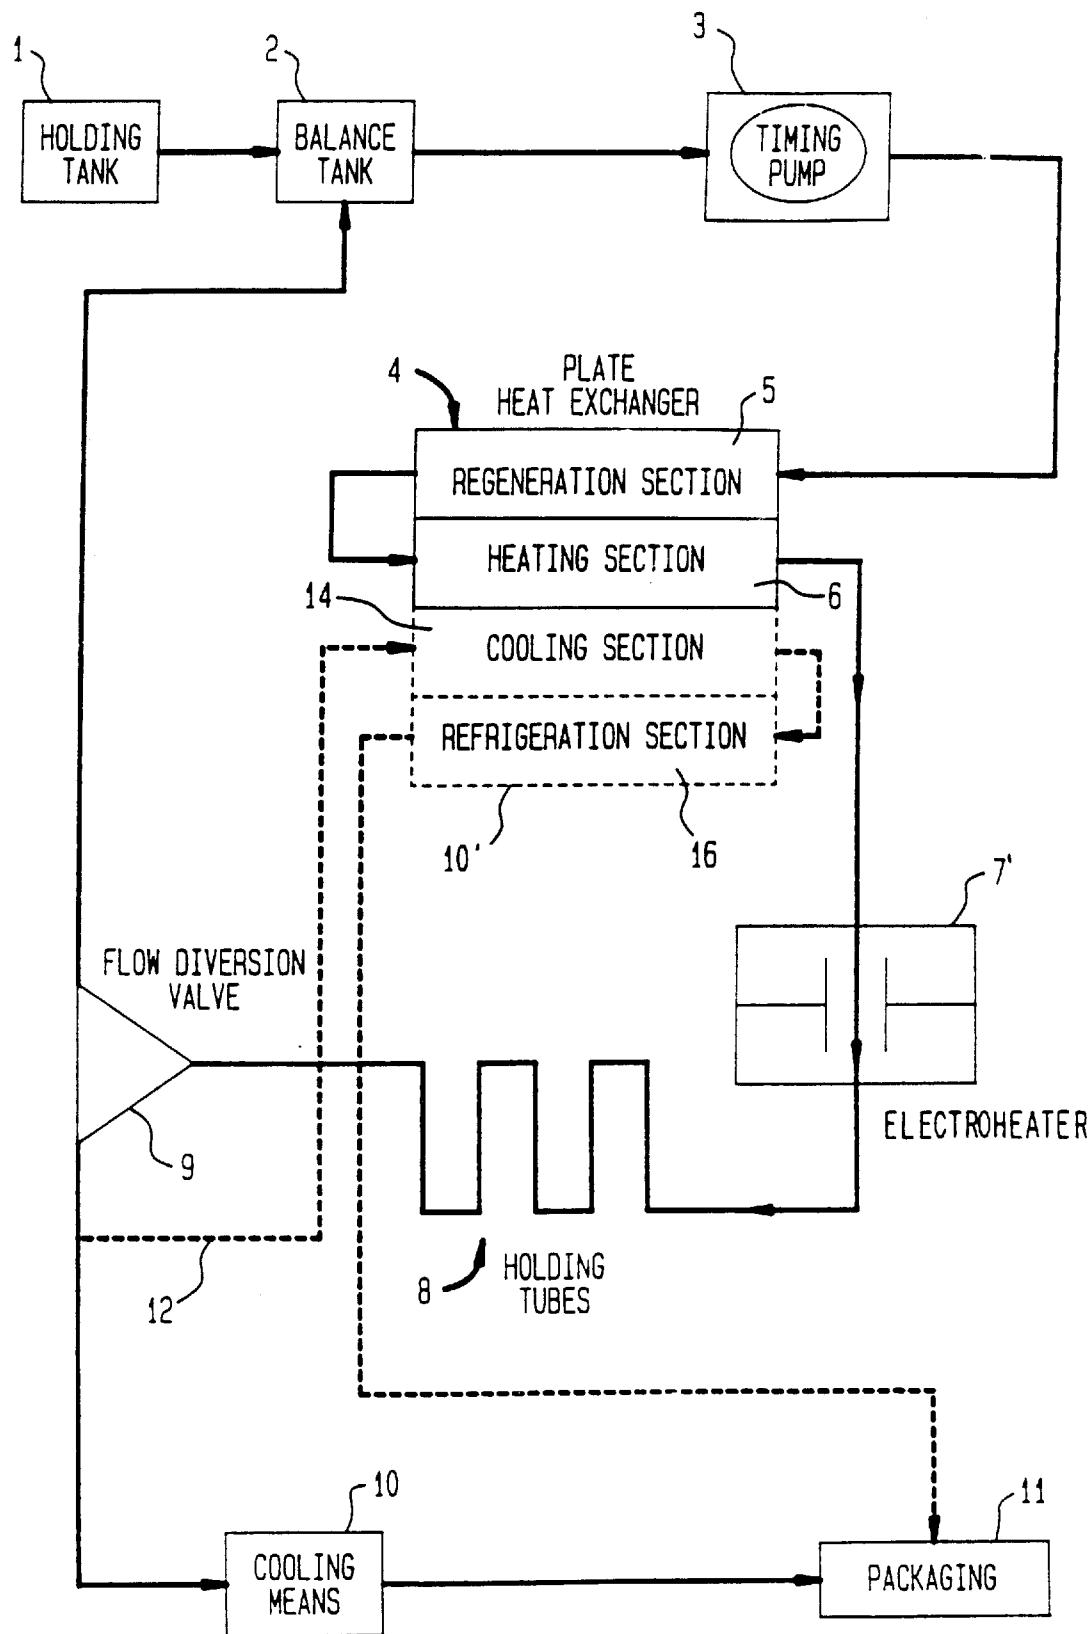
1
HOLDING TANK

2
BALANCE TANK

3
TIMING PUMP

4
PLATE HEAT EXCHANGER

5
REGENERATION SECTION

HEATING SECTION
6

14
COOLING SECTION

REFRIGERATION SECTION

10'
16

7'

ELECTROHEATER

FLOW DIVERSION VALVE

9

12

8
HOLDING TUBES

10
COOLING MEANS

11
PACKAGING